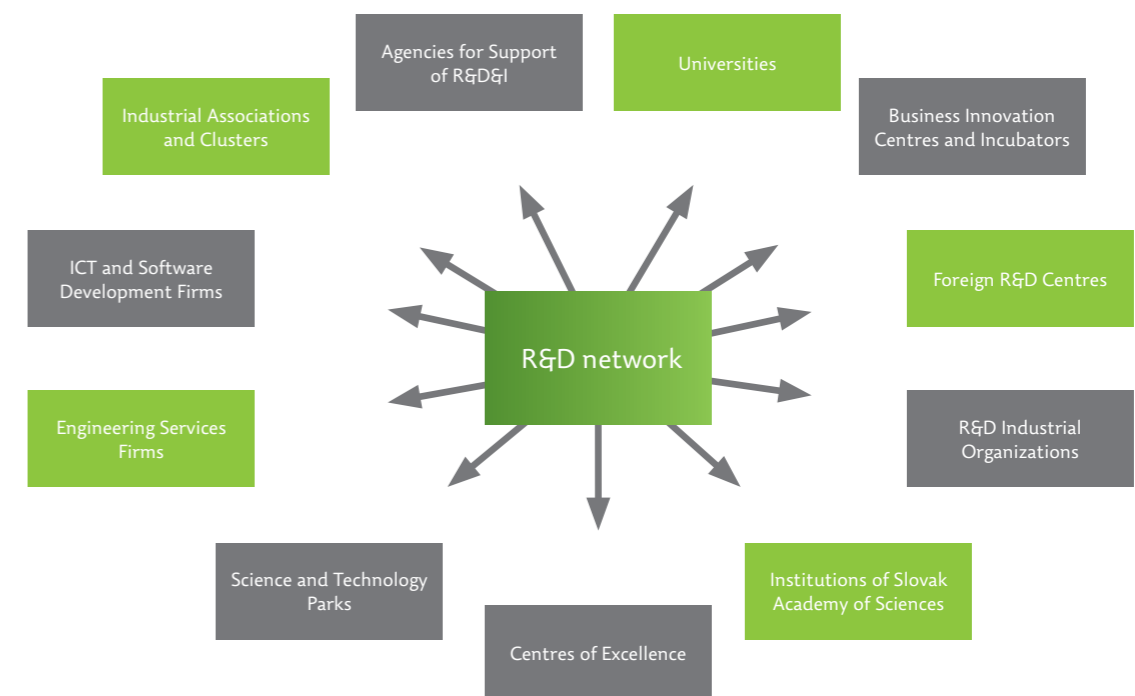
Agencies for Support of R&D&I

Universities

Industrial Associations and Clusters

Business Innovation Centres and Incubators

ICT and Software Development Firms

Foreign R&D Centres

R&D network

Engineering Services Firms

R&D Industrial Organizations

Science and Technology Parks

Institutions of Slovak Academy of Sciences

Centres of Excellence